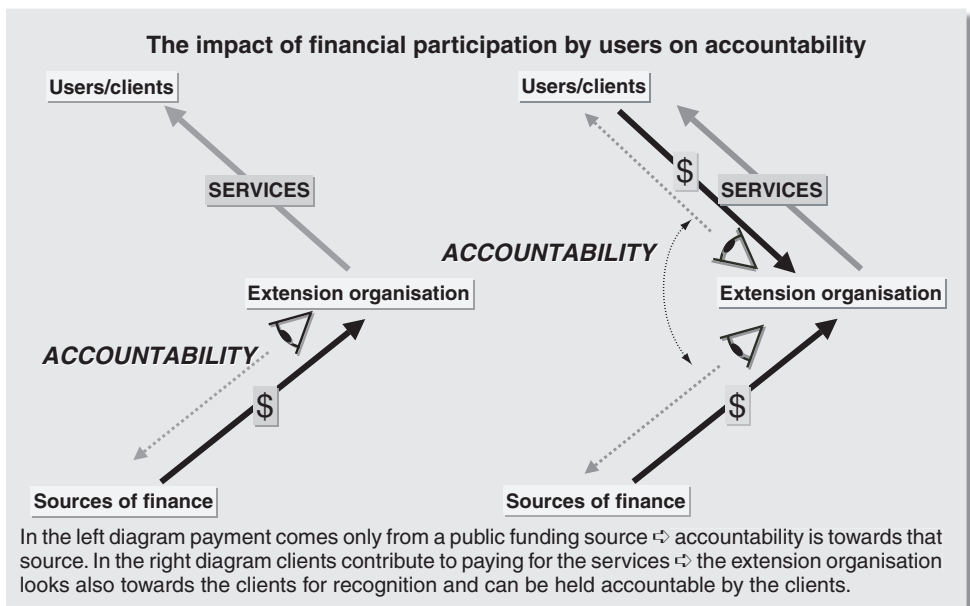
The impact of financial participation by users on accountability

Users/clients

SERVICES

Extension organisation

ACCOUNTABILITY

$

Sources of finance

Users/clients

$

SERVICES

ACCOUNTABILITY

Extension organisation

$

Sources of finance

In the left diagram payment comes only from a public funding source ⇨ accountability is towards that source. In the right diagram clients contribute to paying for the services ⇨ the extension organisation looks also towards the clients for recognition and can be held accountable by the clients.